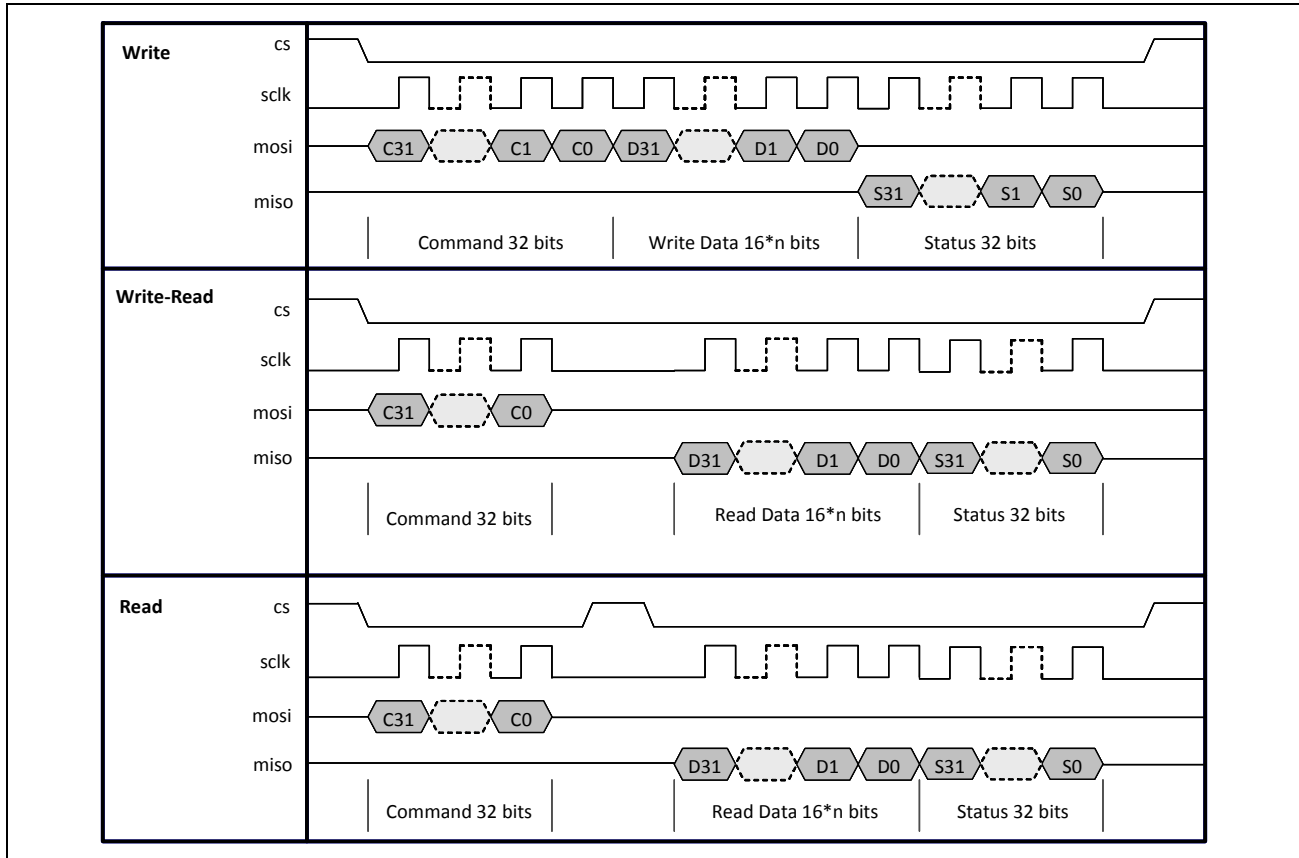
Write
cs
sclk
mosi
C31 C1 C0 D31 D1 D0
miso
S31 S1 S0
Command 32 bits
Write Data 16*n bits
Status 32 bits

Write-Read
cs
sclk
mosi
C31 C0
miso
D31 D1 D0 S31 S0
Command 32 bits
Read Data 16*n bits
Status 32 bits

Read
cs
sclk
mosi
C31 C0
miso
D31 D1 D0 S31 S0
Command 32 bits
Read Data 16*n bits
Status 32 bits